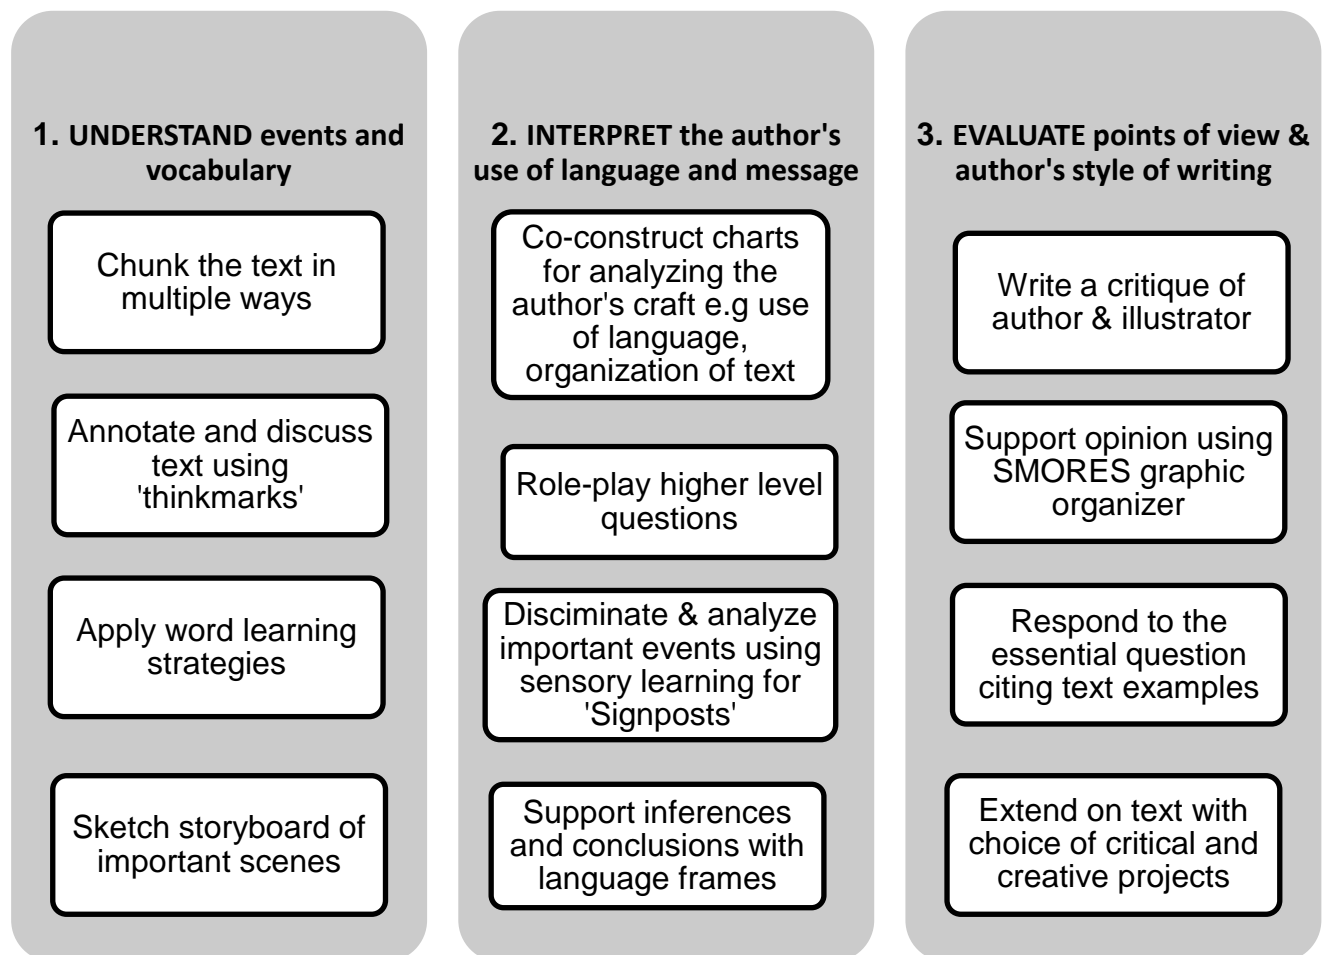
1. UNDERSTAND events and vocabulary

Chunk the text in multiple ways

Annotate and discuss text using 'thinkmarks'

Apply word learning strategies

Sketch storyboard of important scenes

2. INTERPRET the author's use of language and message

Co-construct charts for analyzing the author's craft e.g use of language, organization of text

Role-play higher level questions

Disciminate & analyze important events using sensory learning for 'Signposts'

Support inferences and conclusions with language frames

3. EVALUATE points of view & author's style of writing

Write a critique of author & illustrator

Support opinion using SMORES graphic organizer

Respond to the essential question citing text examples

Extend on text with choice of critical and creative projects